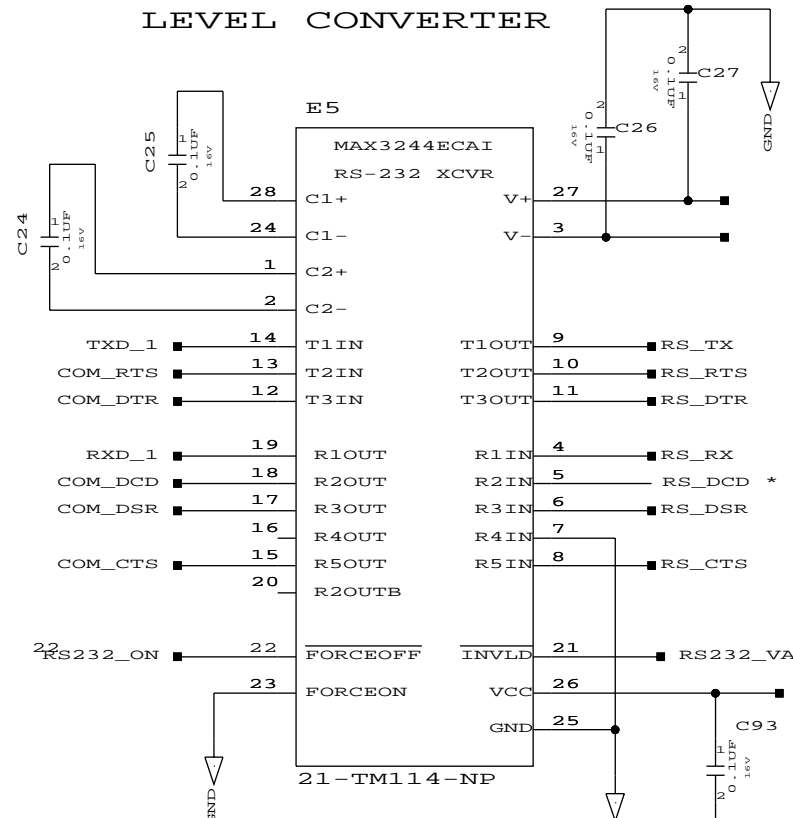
LEVEL CONVERTER

E5

MAX3244ECAI
RS-232 XCVR

C25
1
2
0.1UF
16V

C24
1
2
0.1UF
16V

C26
2
1
0.1UF
16V

C27
2
1
0.1UF
16V

GND

28 C1+
24 C1-
1 C2+
2 C2-
27 V+
3 V-

TXD_1 14 T1IN
COM_RTS 13 T2IN
COM_DTR 12 T3IN
T1OUT 9 RS_TX
T2OUT 10 RS_RTS
T3OUT 11 RS_DTR

RXD_1 19 R1OUT
COM_DCD 18 R2OUT
COM_DSR 17 R3OUT
16 R4OUT
COM_CTS 15 R5OUT
20 R2OUTB
R1IN 4 RS_RX
R2IN 5 RS_DCD *
R3IN 6 RS_DSR
R4IN 7
R5IN 8 RS_CTS

22 RS232_ON 22 $\overline{FORCEOFF}$
23 FORCEON
$\overline{INVLD}$ 21 RS232_VA
VCC 26
GND 25

C93
1
2
0.1UF
16V

GND

21-TM114-NP